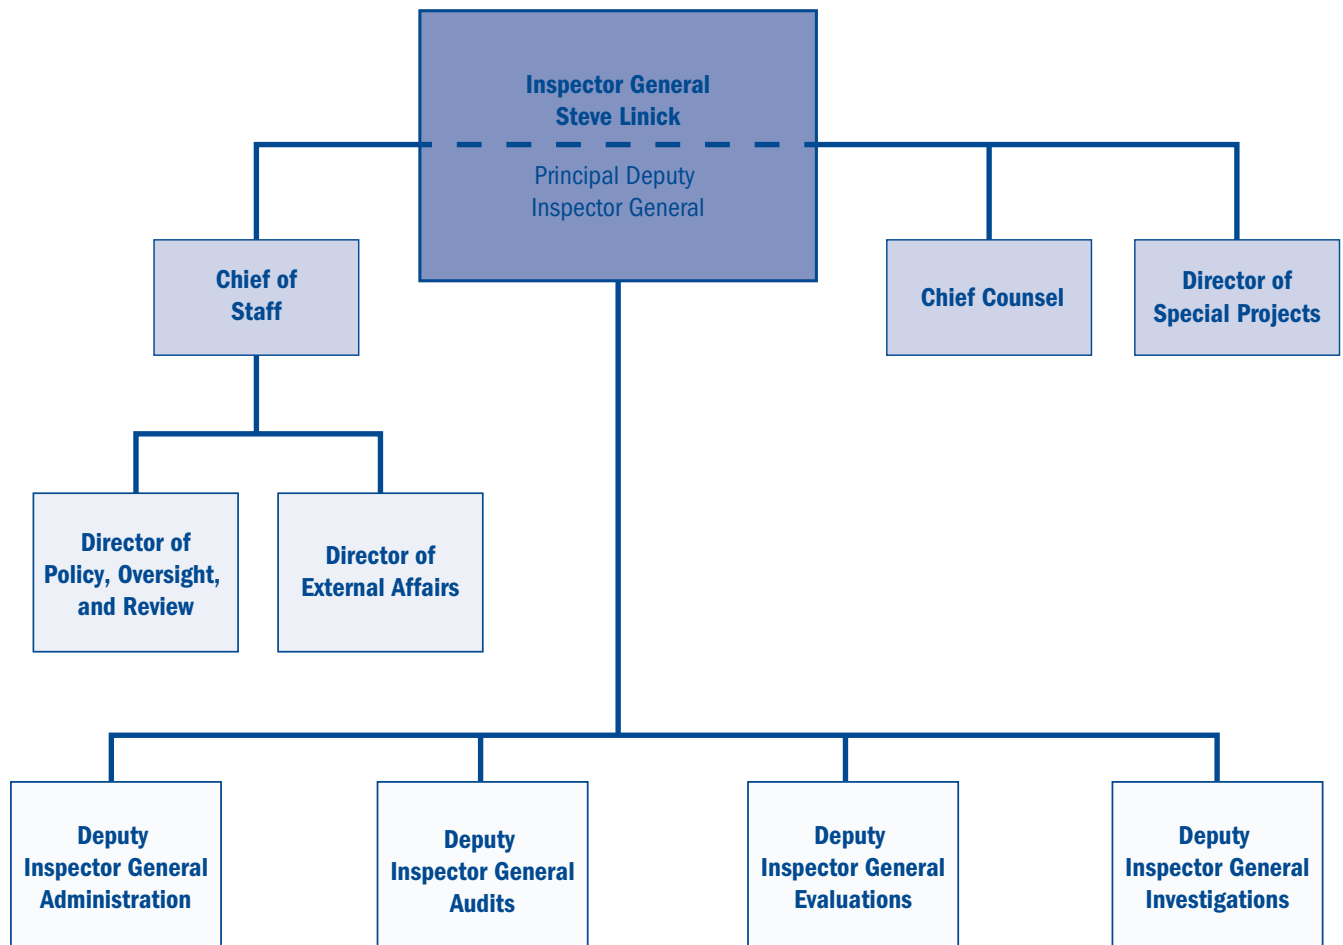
Inspector General
Steve Linick

Principal Deputy
Inspector General

Chief of
Staff

Chief Counsel

Director of
Special Projects

Director of
Policy, Oversight,
and Review

Director of
External Affairs

Deputy
Inspector General
Administration

Deputy
Inspector General
Audits

Deputy
Inspector General
Evaluations

Deputy
Inspector General
Investigations